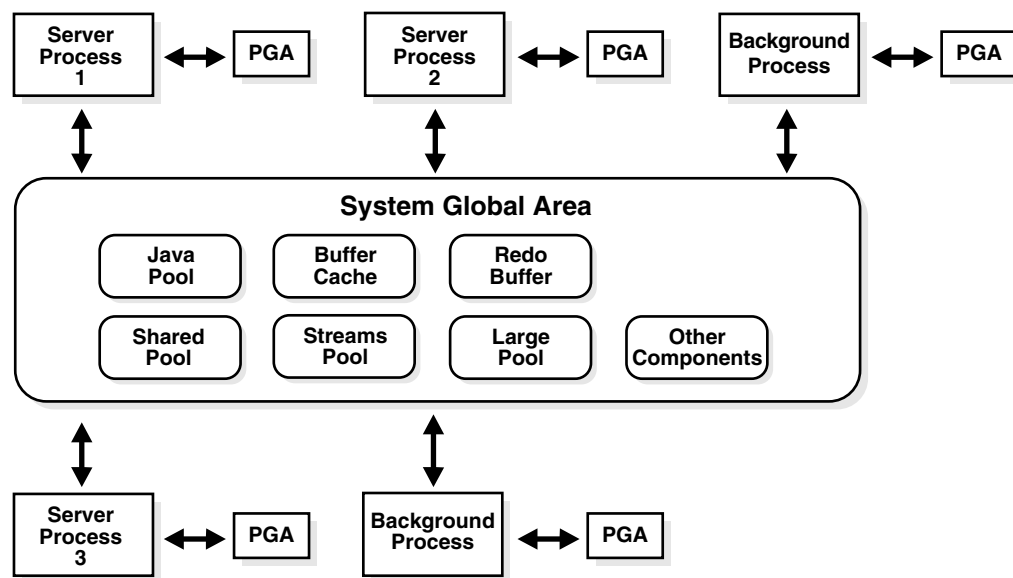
Server Process 1

PGA

Server Process 2

PGA

Background Process

PGA

System Global Area

Java Pool

Buffer Cache

Redo Buffer

Shared Pool

Streams Pool

Large Pool

Other Components

Server Process 3

PGA

Background Process

PGA